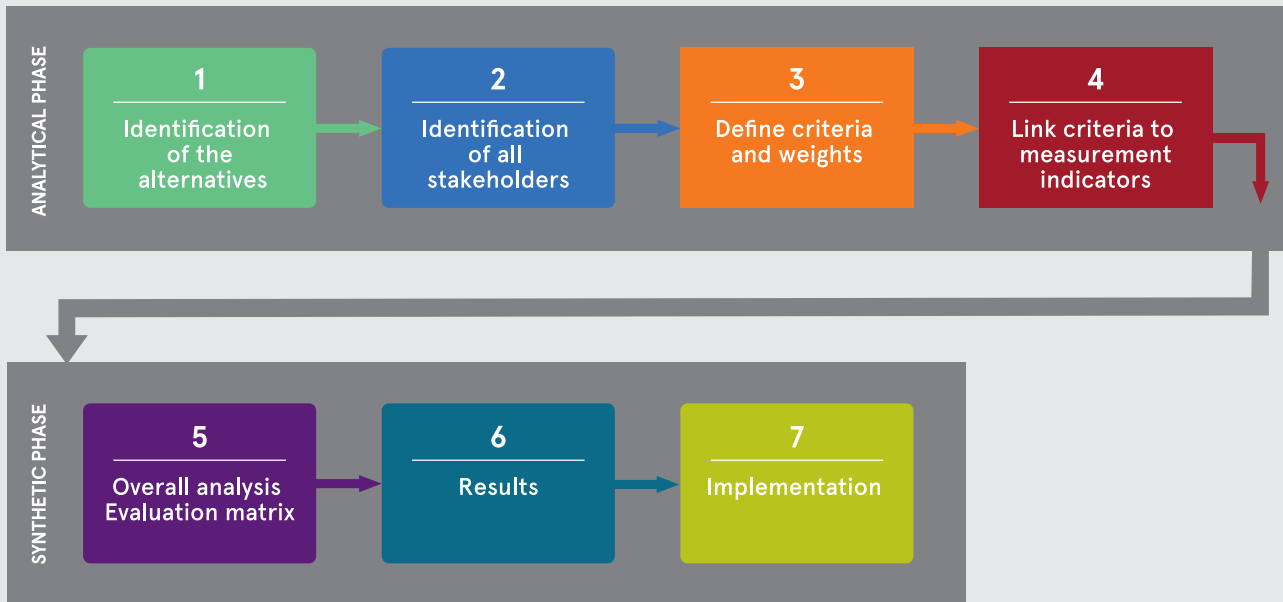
ANALYTICAL PHASE

1

Identification of the alternatives

2

Identification of all stakeholders

3

Define criteria and weights

4

Link criteria to measurement indicators

SYNTHETIC PHASE

5

Overall analysis Evaluation matrix

6

Results

7

Implementation